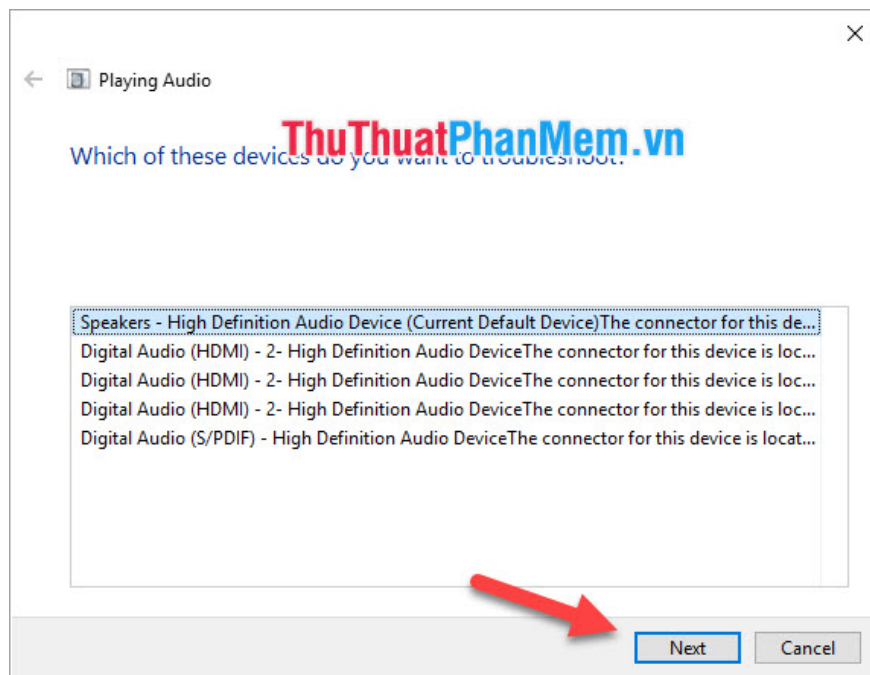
Playing Audio

ThuThuatPhanMem.vn

Which of these devices do you want to troubleshoot?

Speakers - High Definition Audio Device (Current Default Device)The connector for this de...
Digital Audio (HDMI) - 2- High Definition Audio DeviceThe connector for this device is loc...
Digital Audio (HDMI) - 2- High Definition Audio DeviceThe connector for this device is loc...
Digital Audio (HDMI) - 2- High Definition Audio DeviceThe connector for this device is loc...
Digital Audio (S/PDIF) - High Definition Audio DeviceThe connector for this device is locat...

Next
Cancel